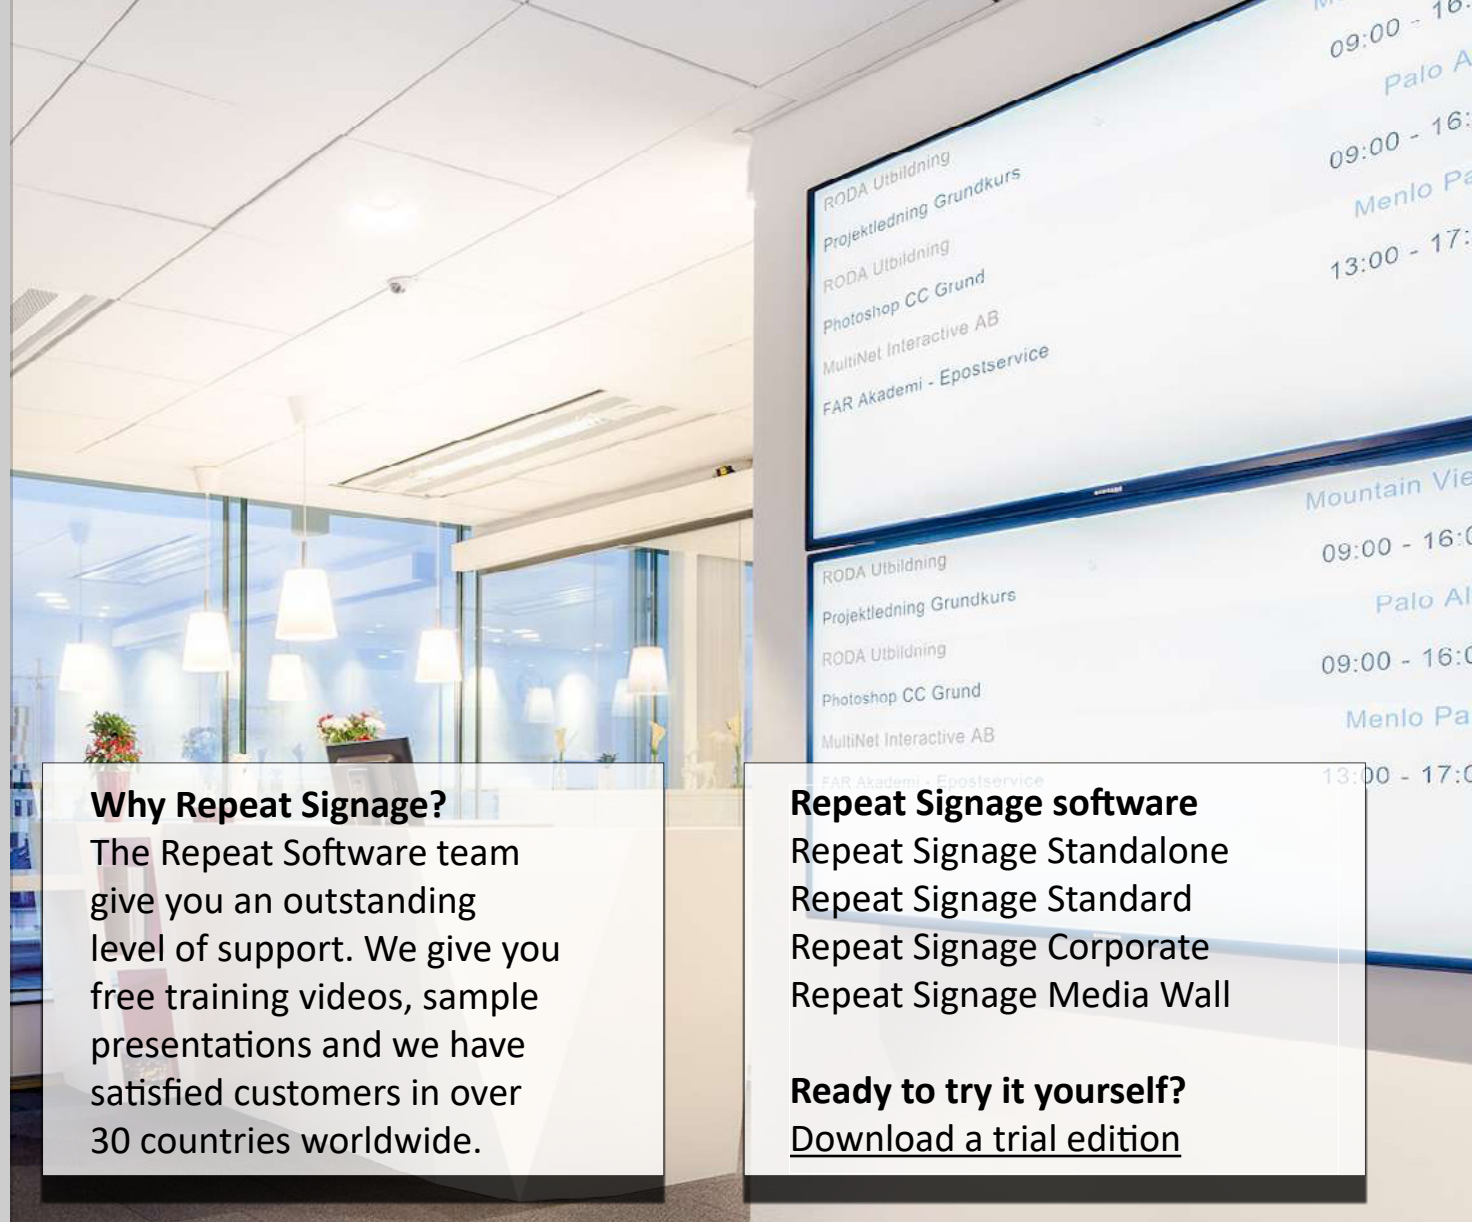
09:00 - 16:

Palo A

09:00 - 16:

Menlo Pa

13:00 - 17:

RODA Utbildning
Projektledning Grundkurs
RODA Utbildning
Photoshop CC Grund
MultiNet Interactive AB
FAR Akademi - Epostservice

Mountain Vie

RODA Utbildning
Projektledning Grundkurs
RODA Utbildning
Photoshop CC Grund
MultiNet Interactive AB
FAR Akademi - Epostservice

09:00 - 16:0

Palo Al

09:00 - 16:0

Menlo Pa

13:00 - 17:0

**Why Repeat Signage?**
The Repeat Software team give you an outstanding level of support. We give you free training videos, sample presentations and we have satisfied customers in over 30 countries worldwide.

**Repeat Signage software**
Repeat Signage Standalone
Repeat Signage Standard
Repeat Signage Corporate
Repeat Signage Media Wall

**Ready to try it yourself?**
Download a trial edition